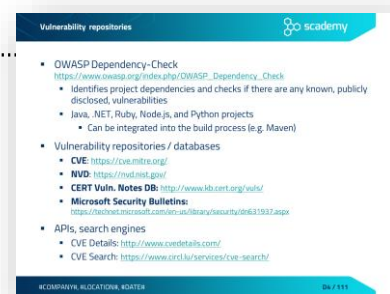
Vulnerability repositories

scademy

OWASP Dependency-Check
https://www.owasp.org/index.php/OWASP_Dependency_Check

Identifies project dependencies and checks if there are any known, publicly disclosed, vulnerabilities

Java, .NET, Ruby, Node.js, and Python projects

Can be integrated into the build process (e.g. Maven)

Vulnerability repositories / databases

CVE: https://cve.mitre.org/

NVD: https://nvd.nist.gov/

CERT Vuln. Notes DB: http://www.kb.cert.org/vuls/

Microsoft Security Bulletins:
https://technet.microsoft.com/en-us/library/security/dn631937.aspx

APIs, search engines

CVE Details: http://www.cvedetails.com/

CVE Search: https://www.circl.lu/services/cve-search/

#COMPANY#, #LOCATION#, #DATE#

04 / 111